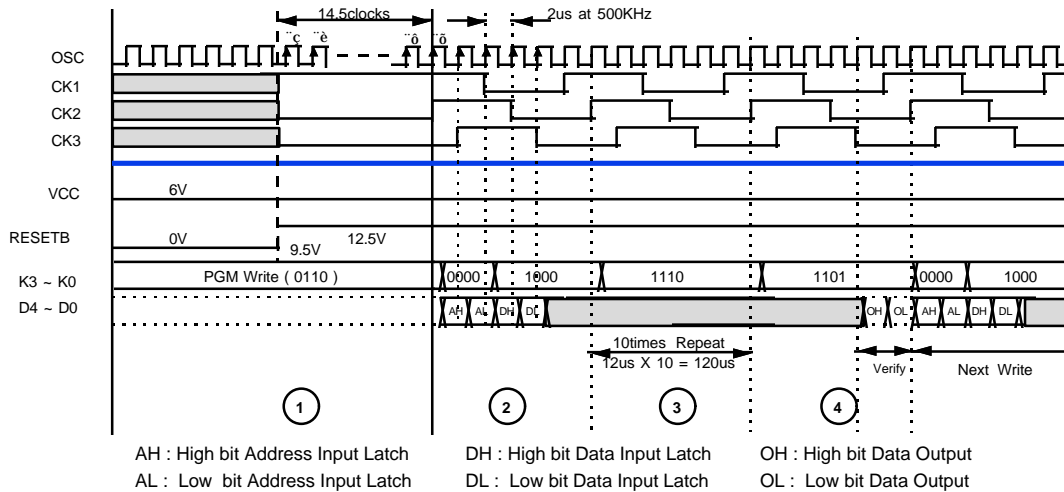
14.5clocks

2us at 500KHz

¨c ¨è ¨ô ¨ö

OSC

CK1

CK2

CK3

VCC

6V

RESETB

0V

9.5V

12.5V

K3 ~ K0

PGM Write ( 0110 )

0000

1000

1110

1101

0000

1000

D4 ~ D0

AH AL DH DL

OH OL AH AL DH DL

10times Repeat

12us X 10 = 120us

Verify

Next Write

1

2

3

4

AH : High bit Address Input Latch

AL : Low bit Address Input Latch

DH : High bit Data Input Latch

DL : Low bit Data Input Latch

OH : High bit Data Output

OL : Low bit Data Output